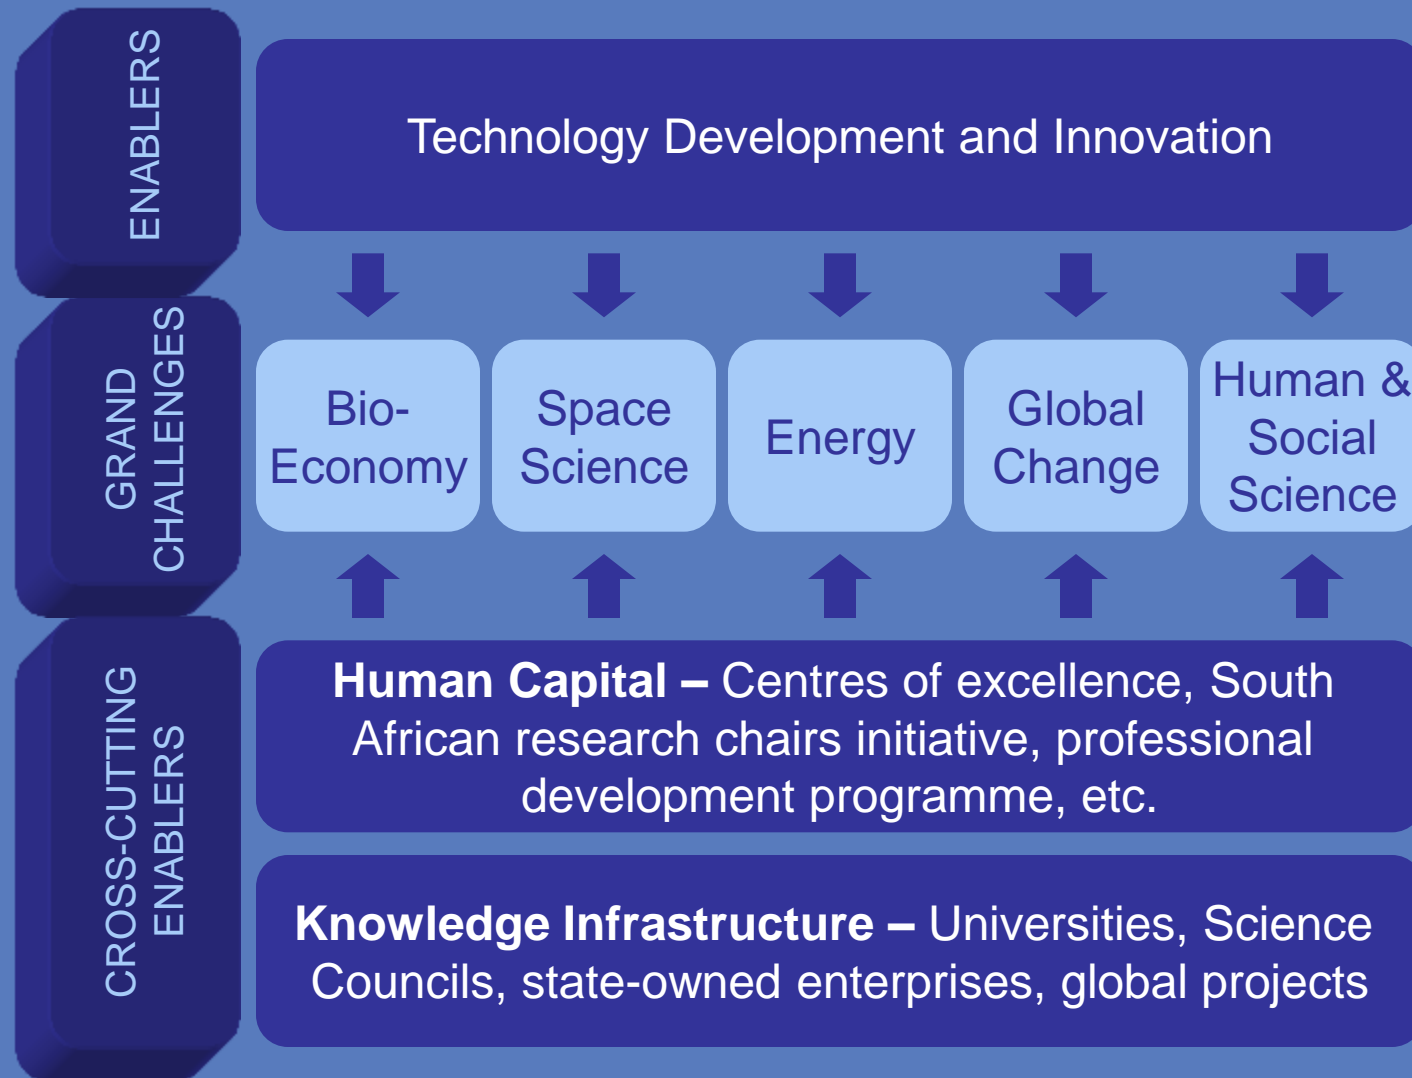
ENABLERS

Technology Development and Innovation

GRAND CHALLENGES

Bio-Economy

Space Science

Energy

Global Change

Human & Social Science

CROSS-CUTTING ENABLERS

**Human Capital –** Centres of excellence, South African research chairs initiative, professional development programme, etc.

**Knowledge Infrastructure –** Universities, Science Councils, state-owned enterprises, global projects